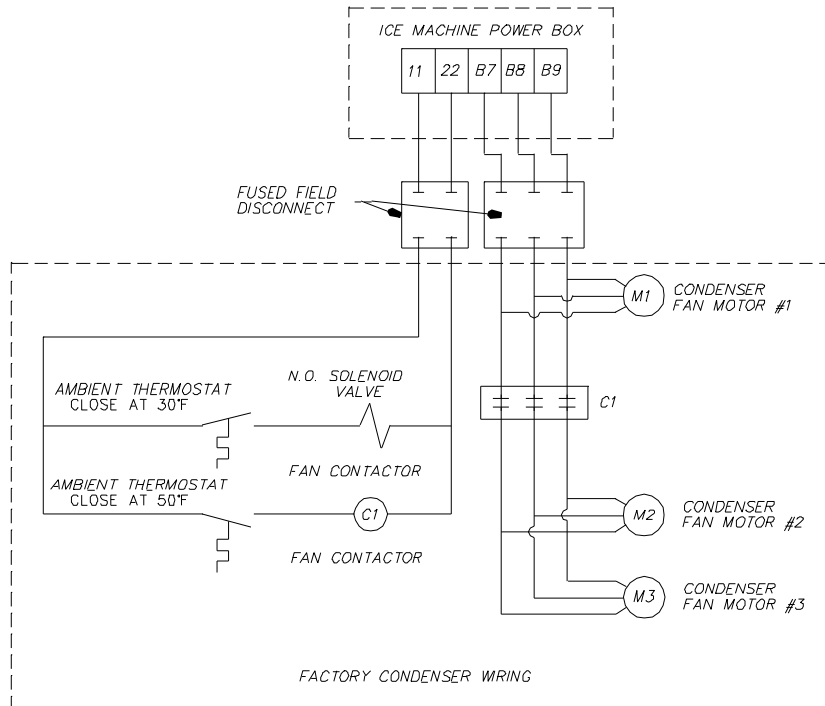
ICE MACHINE POWER BOX

11 22 B7 B8 B9

FUSED FIELD DISCONNECT

CONDENSER FAN MOTOR #1

M1

AMBIENT THERMOSTAT CLOSE AT 30°F

N.O. SOLENOID VALVE

C1

FAN CONTACTOR

AMBIENT THERMOSTAT CLOSE AT 50°F

C1

M2

CONDENSER FAN MOTOR #2

FAN CONTACTOR

M3

CONDENSER FAN MOTOR #3

FACTORY CONDENSER WIRING